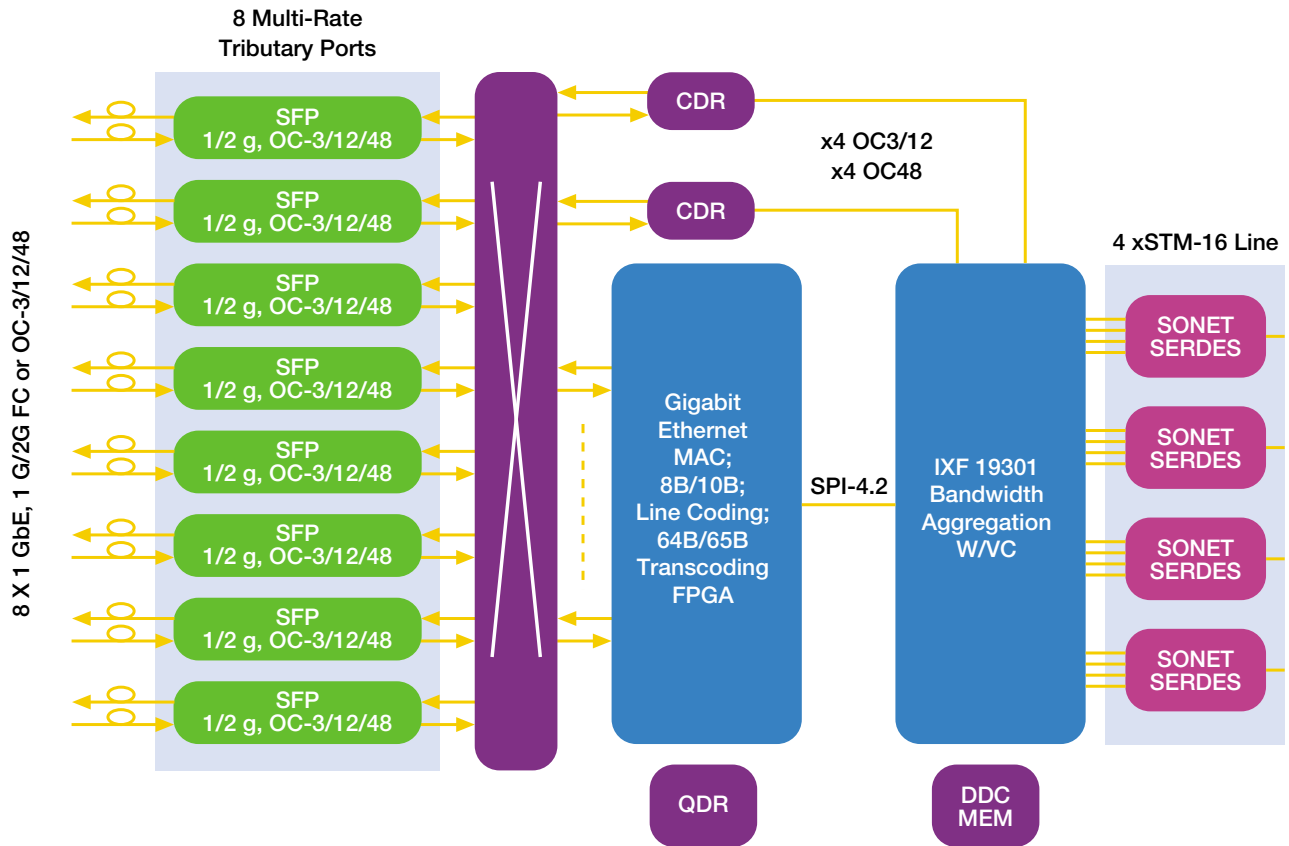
8 Multi-Rate
Tributary Ports

8 X 1 GbE, 1 G/2G FC or OC-3/12/48

SFP
1/2 g, OC-3/12/48

SFP
1/2 g, OC-3/12/48

SFP
1/2 g, OC-3/12/48

SFP
1/2 g, OC-3/12/48

SFP
1/2 g, OC-3/12/48

SFP
1/2 g, OC-3/12/48

SFP
1/2 g, OC-3/12/48

SFP
1/2 g, OC-3/12/48

CDR

CDR

x4 OC3/12
x4 OC48

Gigabit Ethernet MAC; 8B/10B; Line Coding; 64B/65B Transcoding FPGA

SPI-4.2

IXF 19301 Bandwidth Aggregation W/VC

4 xSTM-16 Line

SONET
SERDES

SONET
SERDES

SONET
SERDES

SONET
SERDES

QDR

DDC
MEM